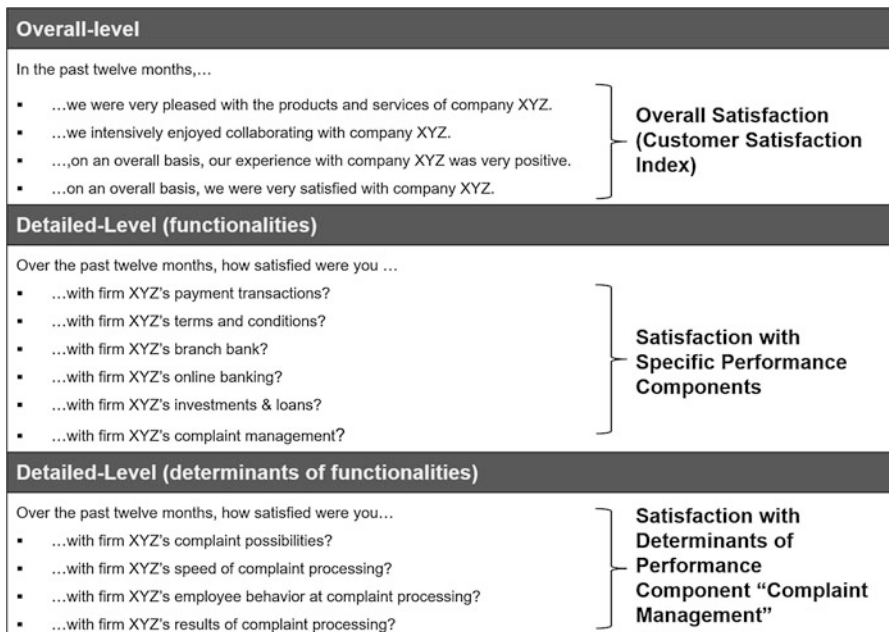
Overall-level

In the past twelve months,…

- …we were very pleased with the products and services of company XYZ.
- …we intensively enjoyed collaborating with company XYZ.
- …,on an overall basis, our experience with company XYZ was very positive.
- …on an overall basis, we were very satisfied with company XYZ.

Overall Satisfaction (Customer Satisfaction Index)

Detailed-Level (functionalities)

Over the past twelve months, how satisfied were you …

- …with firm XYZ's payment transactions?
- …with firm XYZ's terms and conditions?
- …with firm XYZ's branch bank?
- …with firm XYZ's online banking?
- …with firm XYZ's investments & loans?
- …with firm XYZ's complaint management?

Satisfaction with Specific Performance Components

Detailed-Level (determinants of functionalities)

Over the past twelve months, how satisfied were you…

- …with firm XYZ's complaint possibilities?
- …with firm XYZ's speed of complaint processing?
- …with firm XYZ's employee behavior at complaint processing?
- …with firm XYZ's results of complaint processing?

Satisfaction with Determinants of Performance Component "Complaint Management"